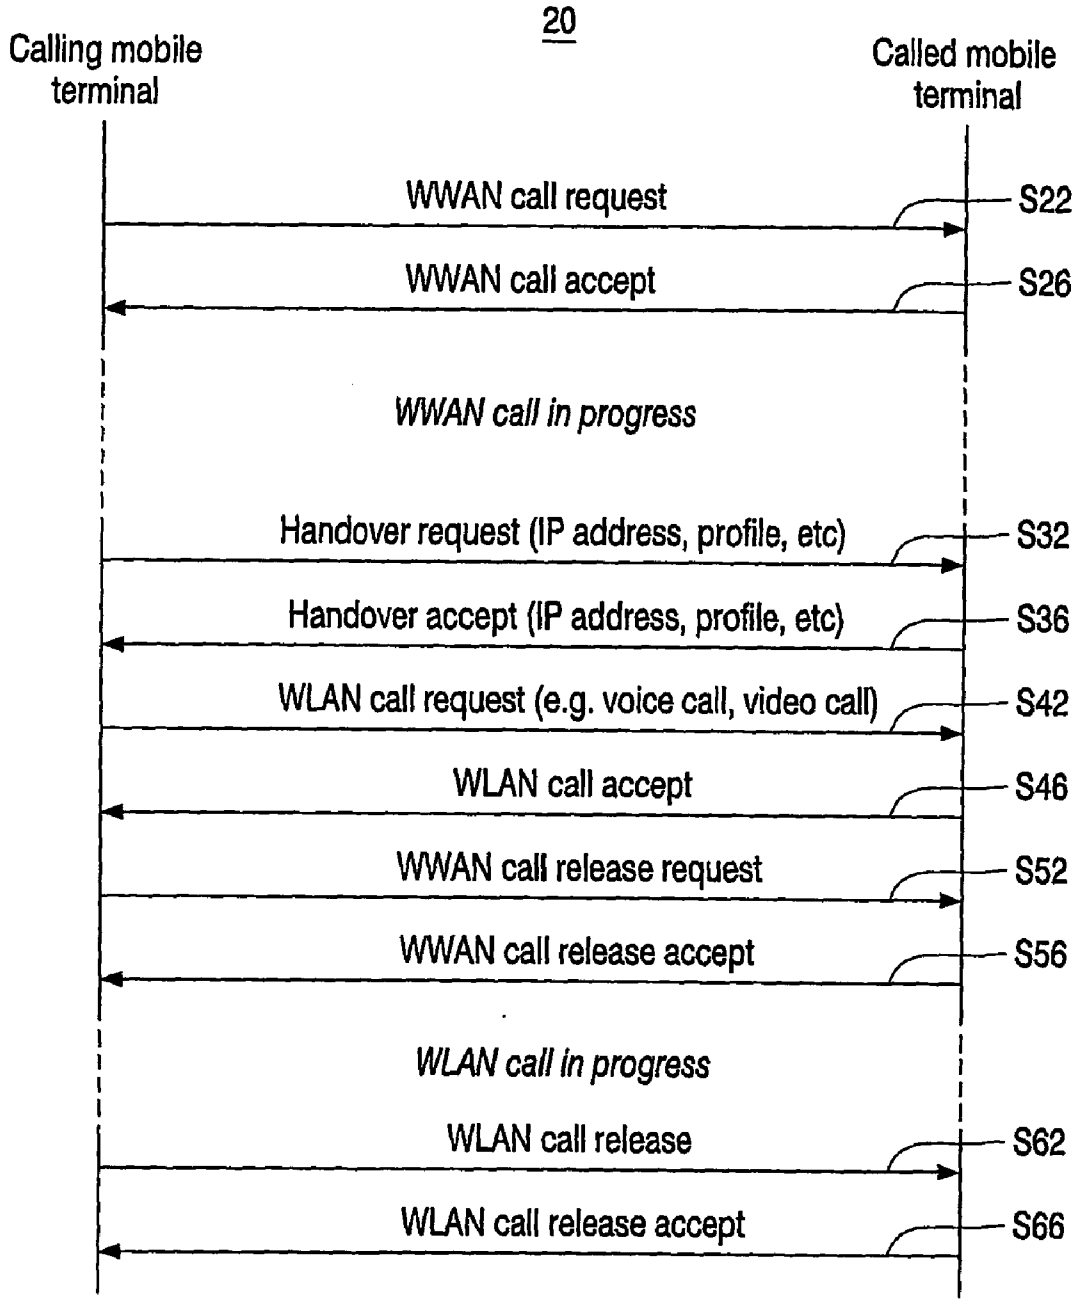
20

Calling mobile terminal

Called mobile terminal

WWAN call request

S22

WWAN call accept

S26

WWAN call in progress

Handover request (IP address, profile, etc)

S32

Handover accept (IP address, profile, etc)

S36

WLAN call request (e.g. voice call, video call)

S42

WLAN call accept

S46

WWAN call release request

S52

WWAN call release accept

S56

WLAN call in progress

WLAN call release

S62

WLAN call release accept

S66